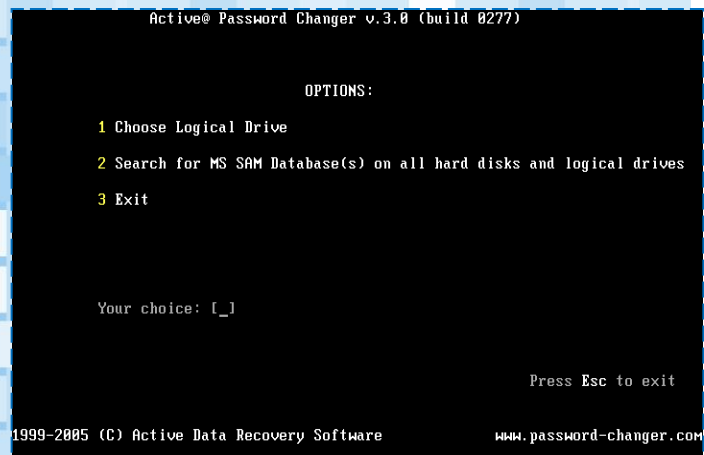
Active@ Password Changer v.3.0 (build 0277)

OPTIONS:

1 Choose Logical Drive

2 Search for MS SAM Database(s) on all hard disks and logical drives

3 Exit

Your choice: [_]

Press Esc to exit

1999-2005 (C) Active Data Recovery Software

www.password-changer.com